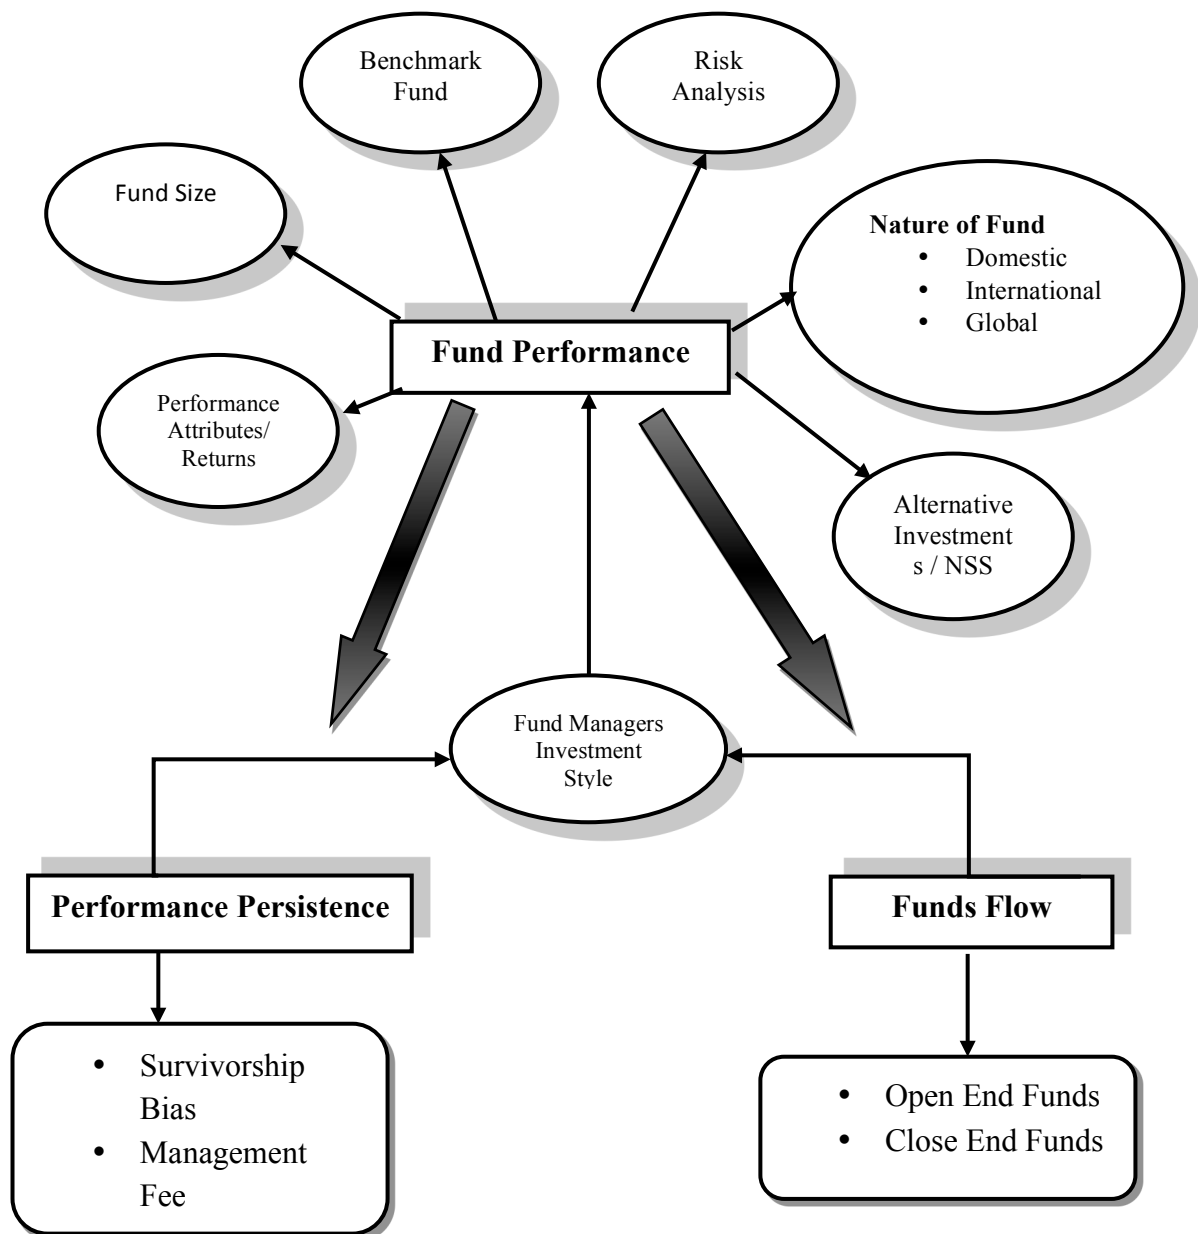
Benchmark Fund

Risk Analysis

Fund Size

**Nature of Fund**
- Domestic
- International
- Global

**Fund Performance**

Performance Attributes/ Returns

Alternative Investment s / NSS

Fund Managers Investment Style

**Performance Persistence**

**Funds Flow**

- Survivorship Bias
- Management Fee

- Open End Funds
- Close End Funds